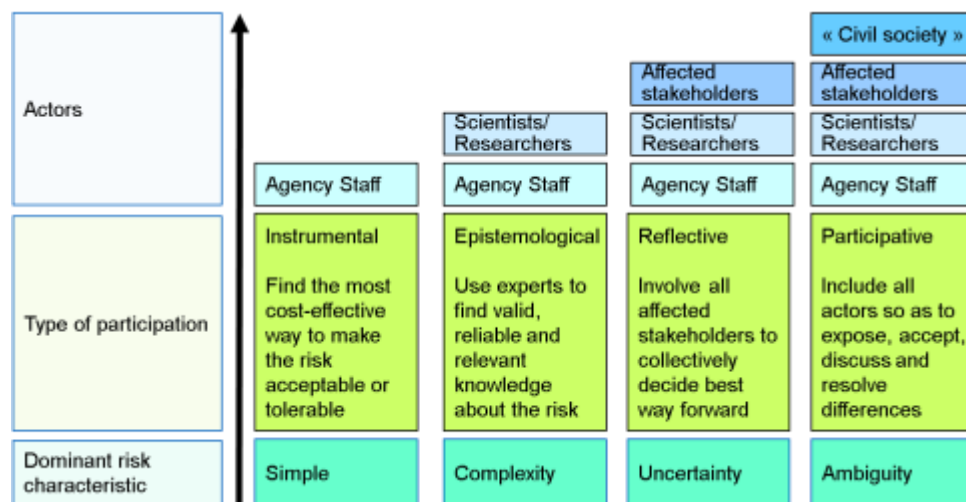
| | | | | |
|---|---|---|---|---|
| Actors | | | | « Civil society » |
| | | | Affected stakeholders | Affected stakeholders |
| | | Scientists/ Researchers | Scientists/ Researchers | Scientists/ Researchers |
| | Agency Staff | Agency Staff | Agency Staff | Agency Staff |
| Type of participation | Instrumental<br><br>Find the most cost-effective way to make the risk acceptable or tolerable | Epistemological<br><br>Use experts to find valid, reliable and relevant knowledge about the risk | Reflective<br><br>Involve all affected stakeholders to collectively decide best way forward | Participative<br><br>Include all actors so as to expose, accept, discuss and resolve differences |
| Dominant risk characteristic | Simple | Complexity | Uncertainty | Ambiguity |